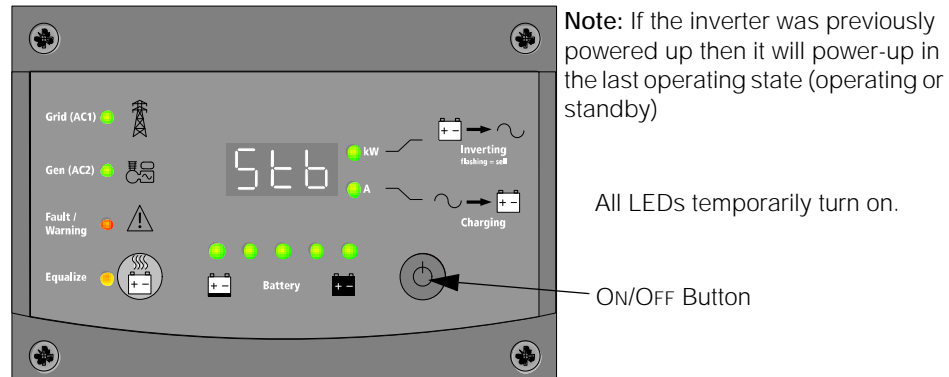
Grid (AC1)

Gen (AC2)

Fault / Warning

Equalize

Stb

kW

A

Inverting
flashing = sell

Charging

+ −

Battery

+ −

Note: If the inverter was previously powered up then it will power-up in the last operating state (operating or standby)

All LEDs temporarily turn on.

ON/OFF Button